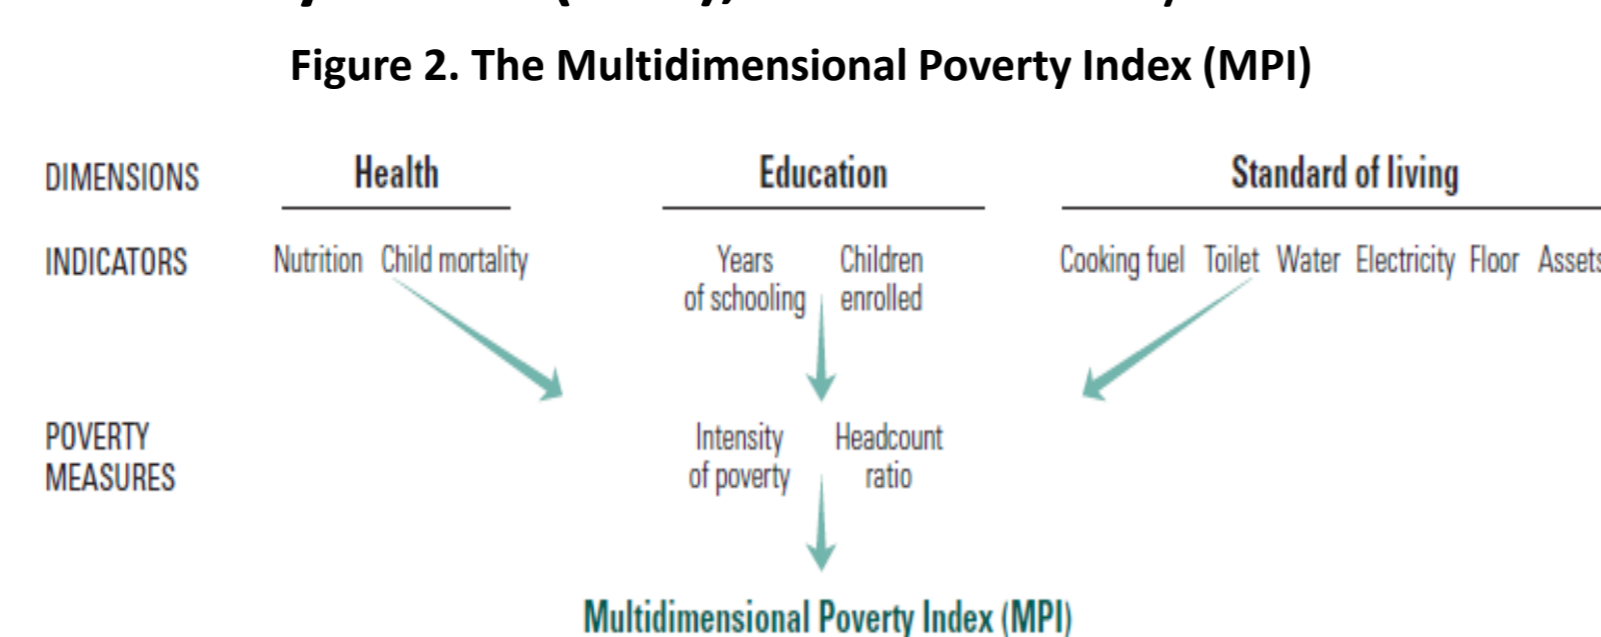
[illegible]

Figure 2. The Multidimensional Poverty Index (MPI)

DIMENSIONS

Health

Education

Standard of living

INDICATORS

Nutrition Child mortality

Years of schooling

Children enrolled

Cooking fuel Toilet Water Electricity Floor Assets

POVERTY MEASURES

Intensity of poverty

Headcount ratio

Multidimensional Poverty Index (MPI)